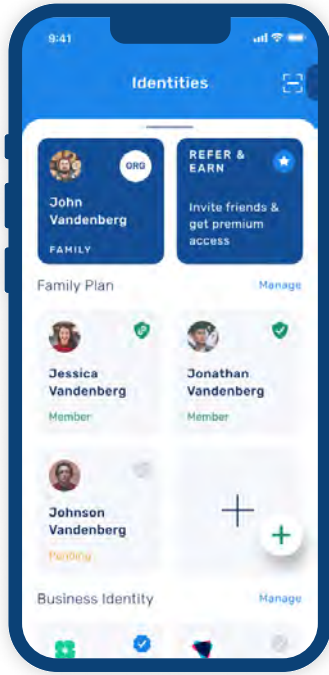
9:41

Identities

ORG

John Vandenberg

FAMILY

REFER & EARN

Invite friends & get premium access

Family Plan

Manage

Jessica Vandenberg

Member

Jonathan Vandenberg

Member

Johnson Vandenberg

Pending

+

Business Identity

Manage